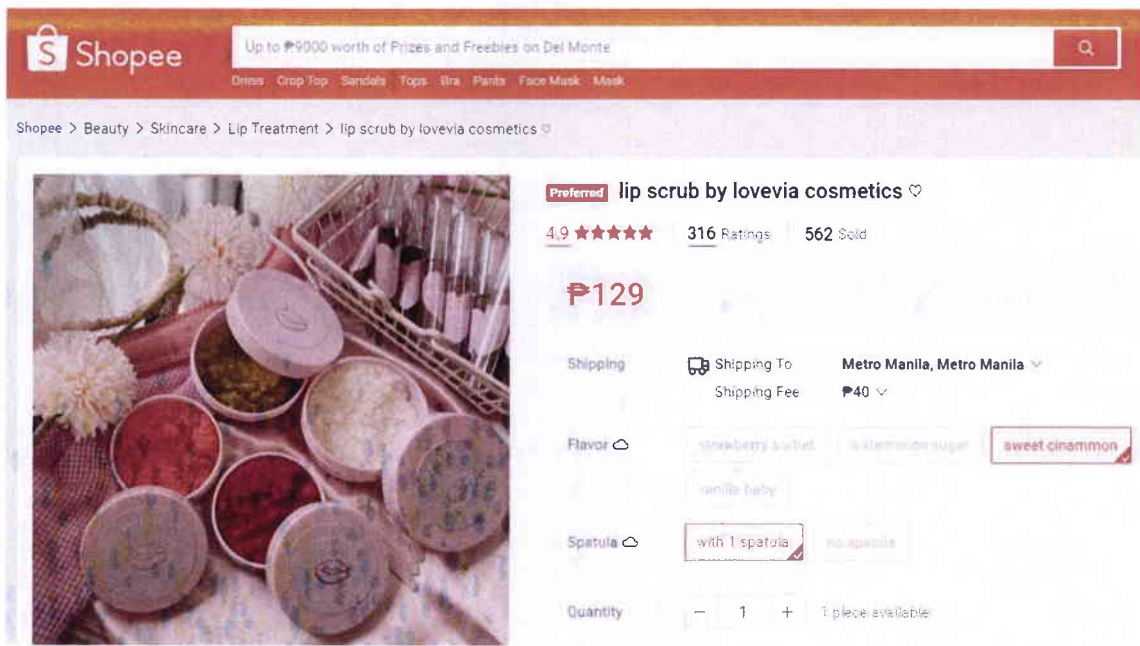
Shopee

Up to ₱9000 worth of Prizes and Freebies on Del Monte

Dress Crop Top Sandals Tops Bra Pants Face Mask Mask

Shopee > Beauty > Skincare > Lip Treatment > lip scrub by lovevia cosmetics

Preferred lip scrub by lovevia cosmetics ♡

4.9 ★★★★★ 316 Ratings 562 Sold

₱129

Shipping Shipping To Metro Manila, Metro Manila
Shipping Fee ₱40

Flavor strawberry sorbet watermelon sugar sweet cinnamon
vanilla baby

Spatula with 1 spatula no spatula

Quantity − 1 + 1 piece available